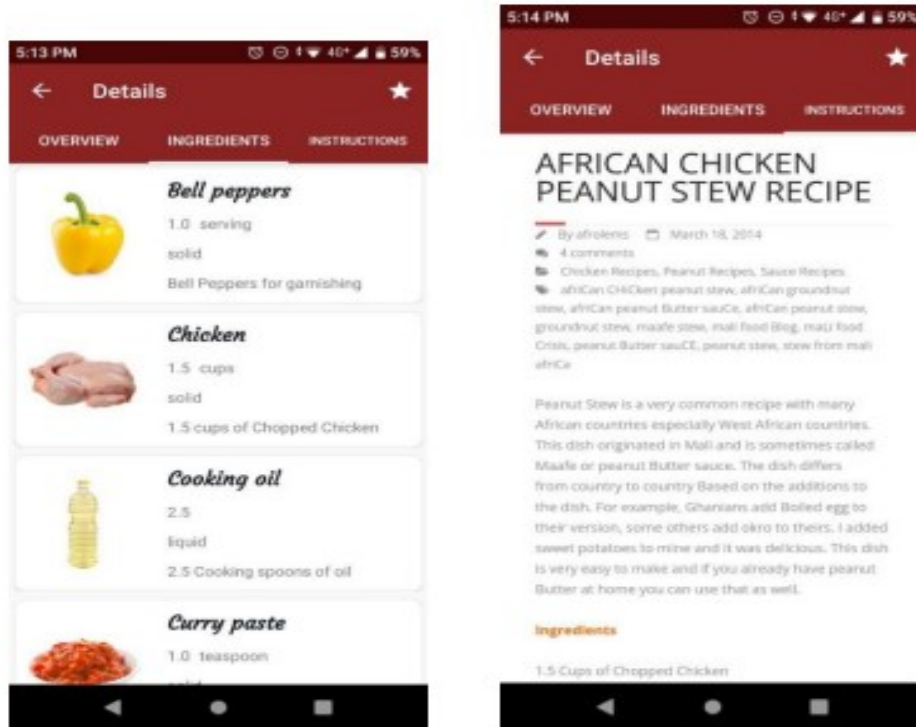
5:13 PM 40 59%

← Details ★

OVERVIEW INGREDIENTS INSTRUCTIONS

Bell peppers
1.0 serving
solid
Bell Peppers for garnishing

Chicken
1.5 cups
solid
1.5 cups of Chopped Chicken

Cooking oil
2.5
liquid
2.5 Cooking spoons of oil

Curry paste
1.0 teaspoon
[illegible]

5:14 PM 40 59%

← Details ★

OVERVIEW INGREDIENTS INSTRUCTIONS

AFRICAN CHICKEN PEANUT STEW RECIPE

By afrolems March 18, 2014
4 comments
Chicken Recipes, Peanut Recipes, Sauce Recipes
afriCan CHiCken peanut stew, afriCan groundnut stew, afriCan peanut Butter sauCe, afriCan peanut stew, groundnut stew, maafe stew, mali food Blog, maLi food Crisis, peanut Butter sauCE, peanut stew, stew from mali afriCa

Peanut Stew is a very common recipe with many African countries especially West African countries. This dish originated in Mali and is sometimes called Maafe or peanut Butter sauce. The dish differs from country to country Based on the additions to the dish. For example, Ghanians add Boiled egg to their version, some others add okro to theirs. I added sweet potatoes to mine and it was delicious. This dish is very easy to make and if you already have peanut Butter at home you can use that as well.

Ingredients

1.5 Cups of Chopped Chicken